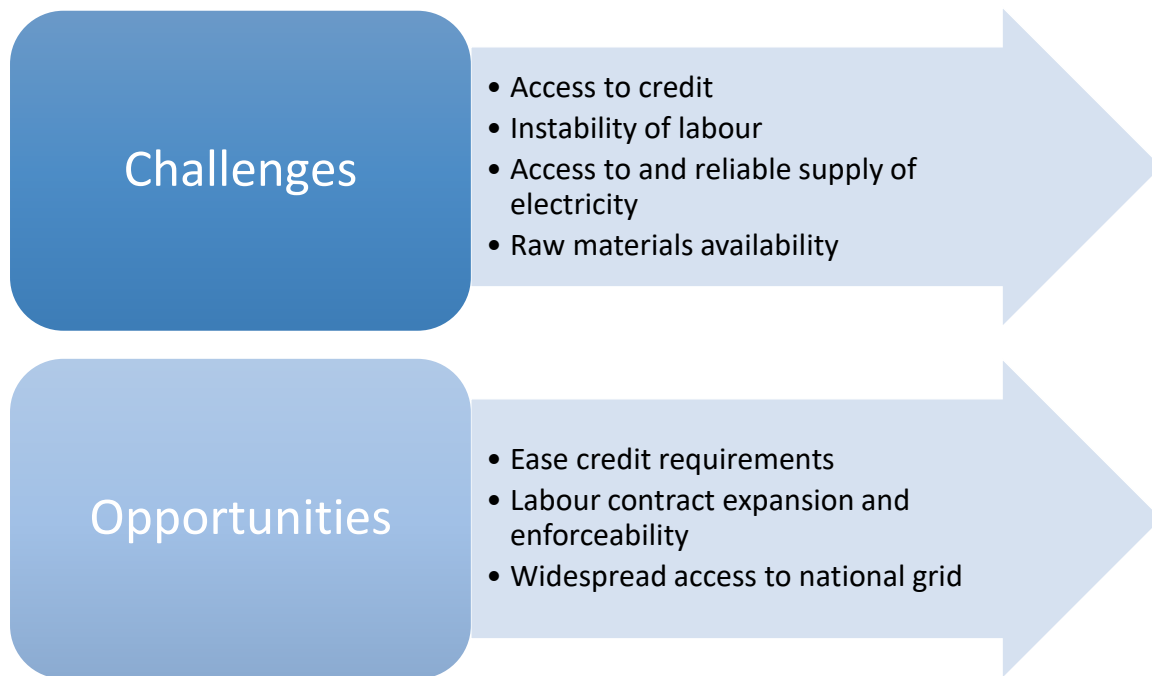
Challenges

- Access to credit
- Instability of labour
- Access to and reliable supply of electricity
- Raw materials availability

Opportunities

- Ease credit requirements
- Labour contract expansion and enforceability
- Widespread access to national grid